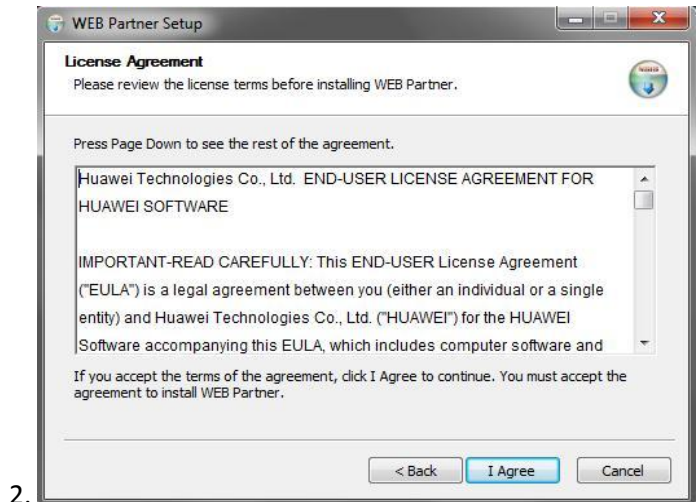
WEB Partner Setup

License Agreement
Please review the license terms before installing WEB Partner.

Press Page Down to see the rest of the agreement.

Huawei Technologies Co., Ltd. END-USER LICENSE AGREEMENT FOR HUAWEI SOFTWARE

IMPORTANT-READ CAREFULLY: This END-USER License Agreement ("EULA") is a legal agreement between you (either an individual or a single entity) and Huawei Technologies Co., Ltd. ("HUAWEI") for the HUAWEI Software accompanying this EULA, which includes computer software and

If you accept the terms of the agreement, click I Agree to continue. You must accept the agreement to install WEB Partner.

< Back I Agree Cancel

2.